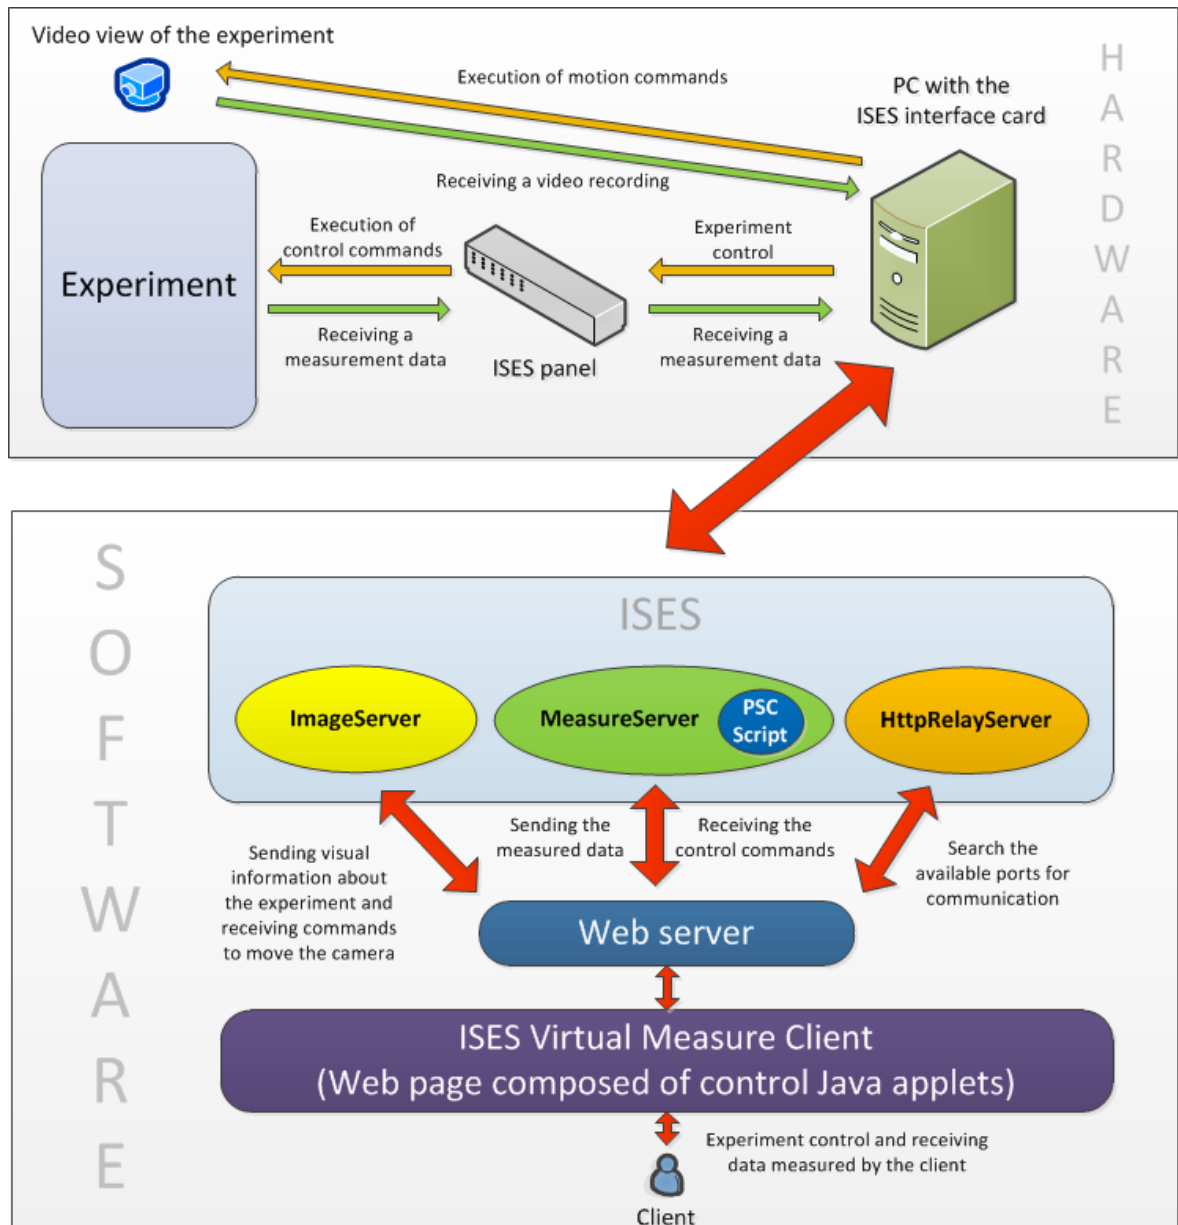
Video view of the experiment

Execution of motion commands

PC with the ISES interface card

HARDWARE

Receiving a video recording

Experiment

Execution of control commands

Experiment control

Receiving a measurement data

ISES panel

Receiving a measurement data

SOFTWARE

ISES

ImageServer

MeasureServer

PSC Script

HttpRelayServer

Sending visual information about the experiment and receiving commands to move the camera

Sending the measured data

Receiving the control commands

Search the available ports for communication

Web server

ISES Virtual Measure Client
(Web page composed of control Java applets)

Experiment control and receiving data measured by the client

Client